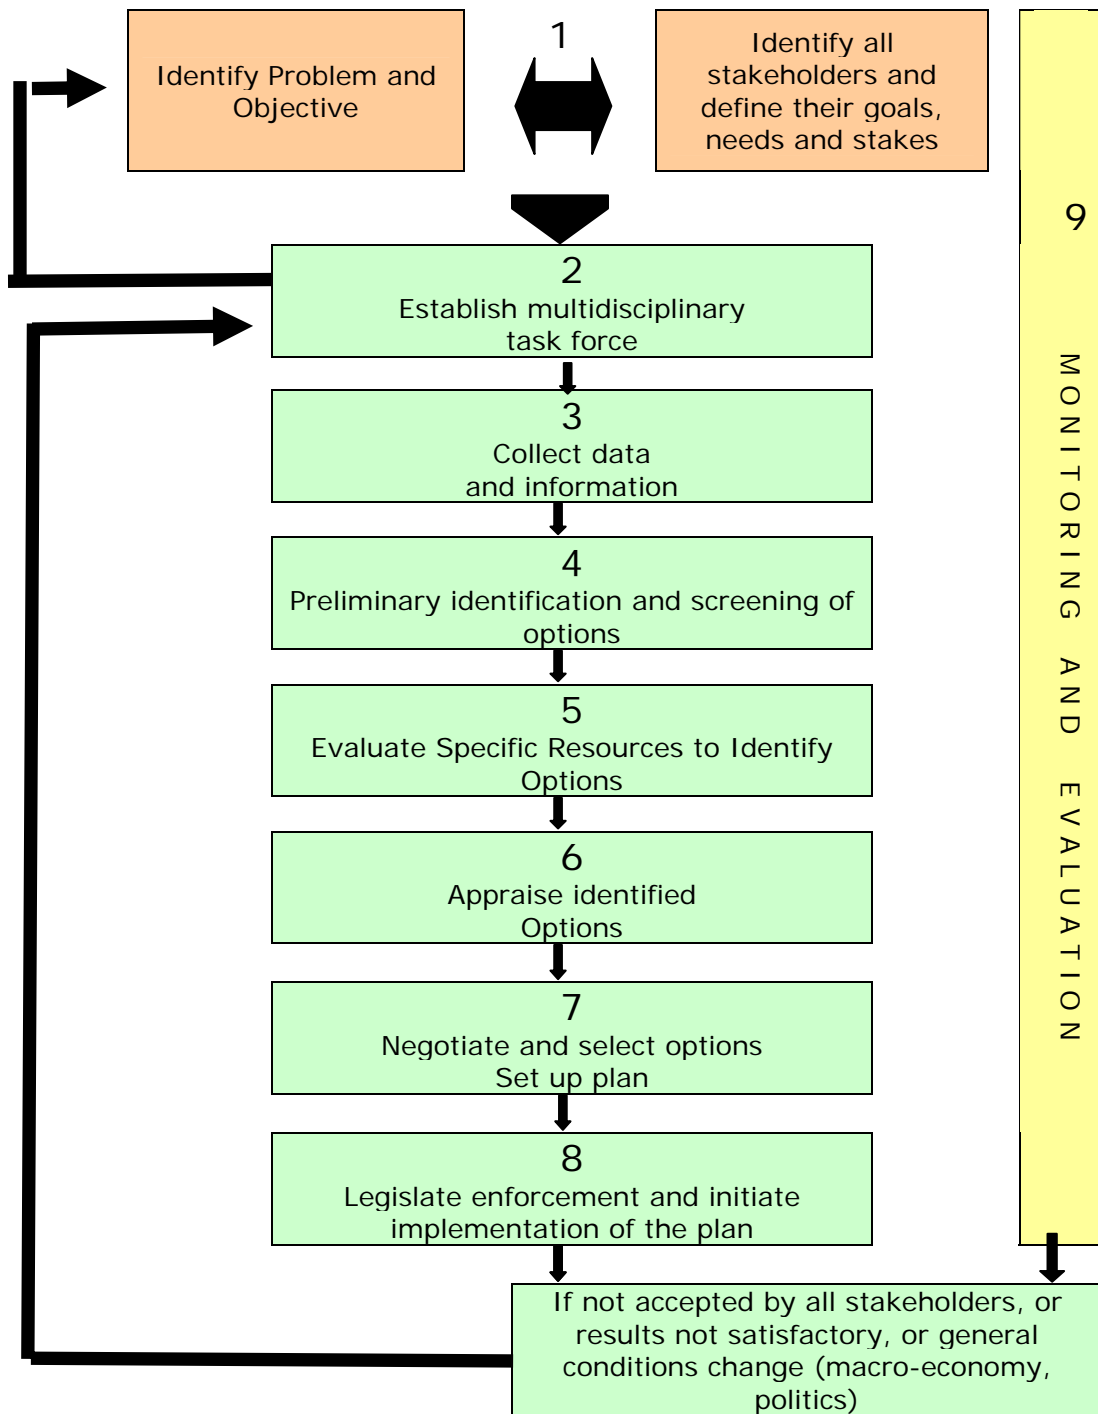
Identify Problem and Objective

1

Identify all stakeholders and define their goals, needs and stakes

9

MONITORING AND EVALUATION

2
Establish multidisciplinary task force

3
Collect data and information

4
Preliminary identification and screening of options

5
Evaluate Specific Resources to Identify Options

6
Appraise identified Options

7
Negotiate and select options
Set up plan

8
Legislate enforcement and initiate implementation of the plan

If not accepted by all stakeholders, or results not satisfactory, or general conditions change (macro-economy, politics)